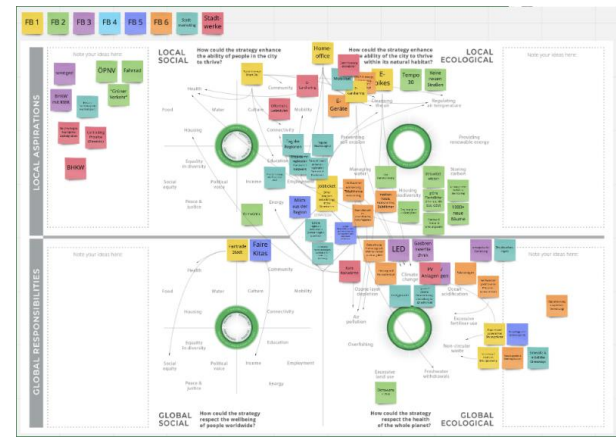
FB 1 FB 2 FB 3 FB 4 FB 5 FB 6 Stadt werke

LOCAL ASPIRATIONS

GLOBAL RESPONSIBILITIES

Note your ideas here

LOCAL SOCIAL How could the strategy enhance the ability of people in the city to thrive?

LOCAL ECOLOGICAL How could the strategy enhance the ability of the city to thrive within its natural habitat?

Home office

E-bikes

Tempo 30

E-Geräte

ÖPNV

Fahrrad

BHKW

LED

Faire Kitas

GLOBAL SOCIAL How could the strategy respect the wellbeing of people worldwide?

GLOBAL ECOLOGICAL How could the strategy respect the health of the whole planet?

Food

Water

Culture

Community

Mobility

Health

Housing

Connectivity

Equality in diversity

Political voice

Social equity

Peace & justice

Income

Education

Employment

Energy

Providing renewable energy

Regulating air temperature

Cleansing the air

Storing carbon

Sequestering carbon

Ozone layer depletion

Air pollution

Overfishing

Climate change

Ocean acidification

Excessive fertiliser use

Freshwater withdrawals

Biodiversity loss

Non-circular waste

Note your ideas here